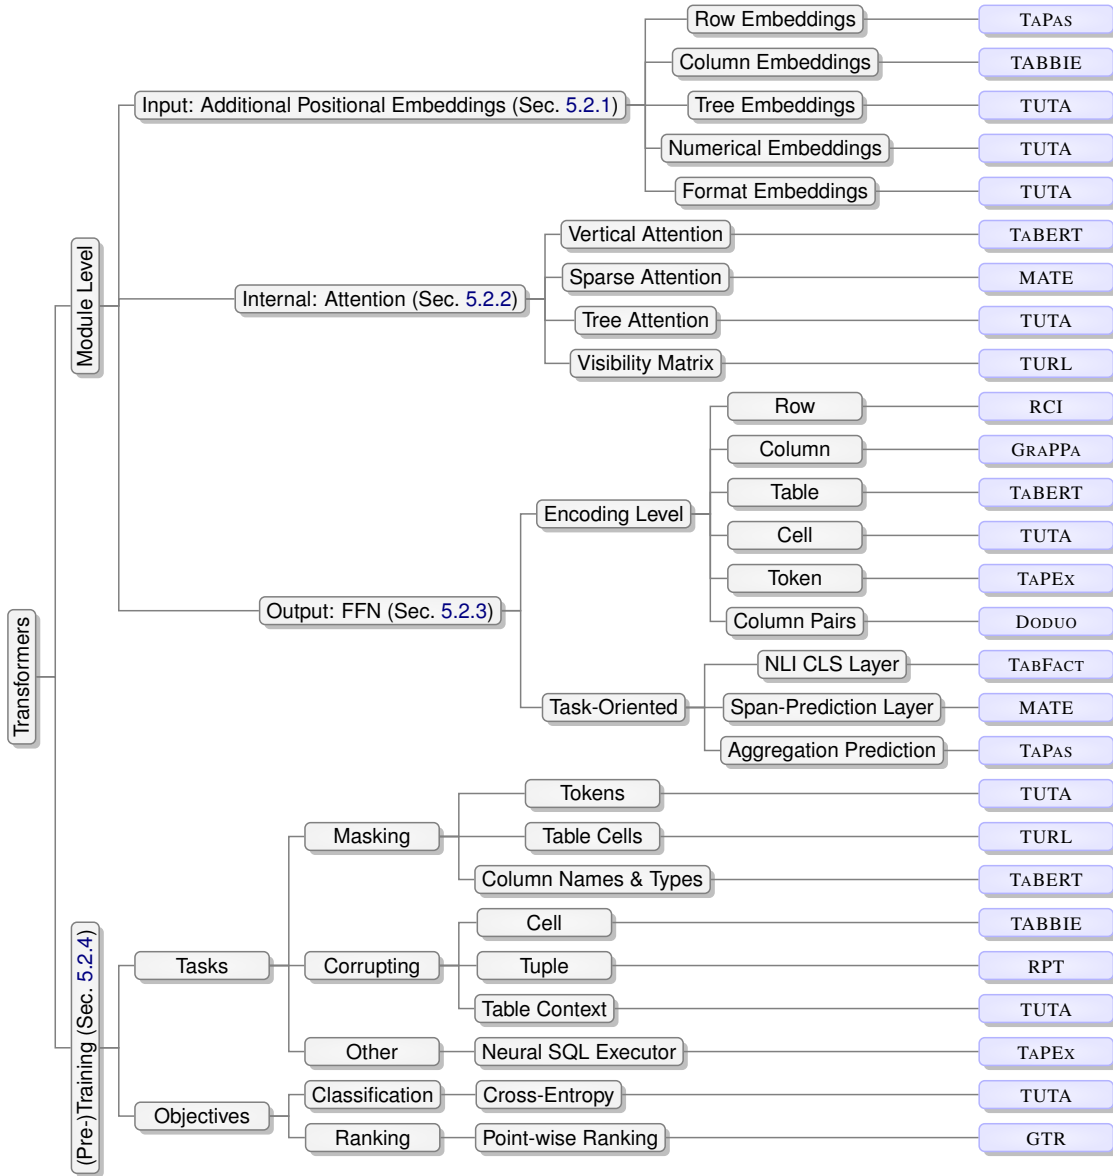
Transformers

Module Level

Input: Additional Positional Embeddings (Sec. 5.2.1)
Row Embeddings — TAPAS
Column Embeddings — TABBIE
Tree Embeddings — TUTA
Numerical Embeddings — TUTA
Format Embeddings — TUTA

Internal: Attention (Sec. 5.2.2)
Vertical Attention — TABERT
Sparse Attention — MATE
Tree Attention — TUTA
Visibility Matrix — TURL

Output: FFN (Sec. 5.2.3)
Encoding Level
Row — RCI
Column — GRAPPA
Table — TABERT
Cell — TUTA
Token — TAPEX
Column Pairs — DODUO
Task-Oriented
NLI CLS Layer — TABFACT
Span-Prediction Layer — MATE
Aggregation Prediction — TAPAS

(Pre-)Training (Sec. 5.2.4)

Tasks
Masking
Tokens — TUTA
Table Cells — TURL
Column Names & Types — TABERT
Corrupting
Cell — TABBIE
Tuple — RPT
Table Context — TUTA
Other
Neural SQL Executor — TAPEX

Objectives
Classification
Cross-Entropy — TUTA
Ranking
Point-wise Ranking — GTR